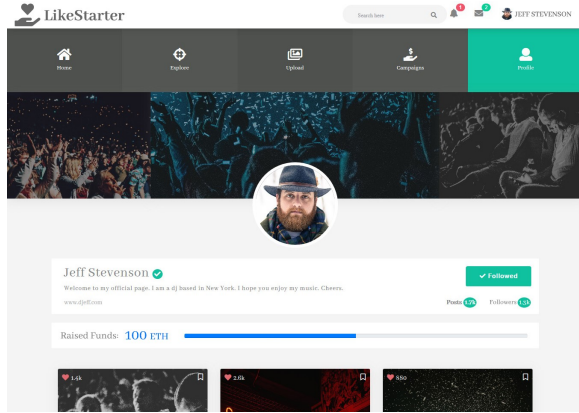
LikeStarter

Search here

4

2

JEFF STEVENSON

Home

Explore

Upload

Campaigns

Profile

Jeff Stevenson

✓ Followed

Welcome to my official page. I am a dj based in New York. I hope you enjoy my music. Cheers.

www.djjeff.com

Posts 1.7k

Followers 1.3k

Raised Funds: 100 ETH

1.4k

2.6k

850